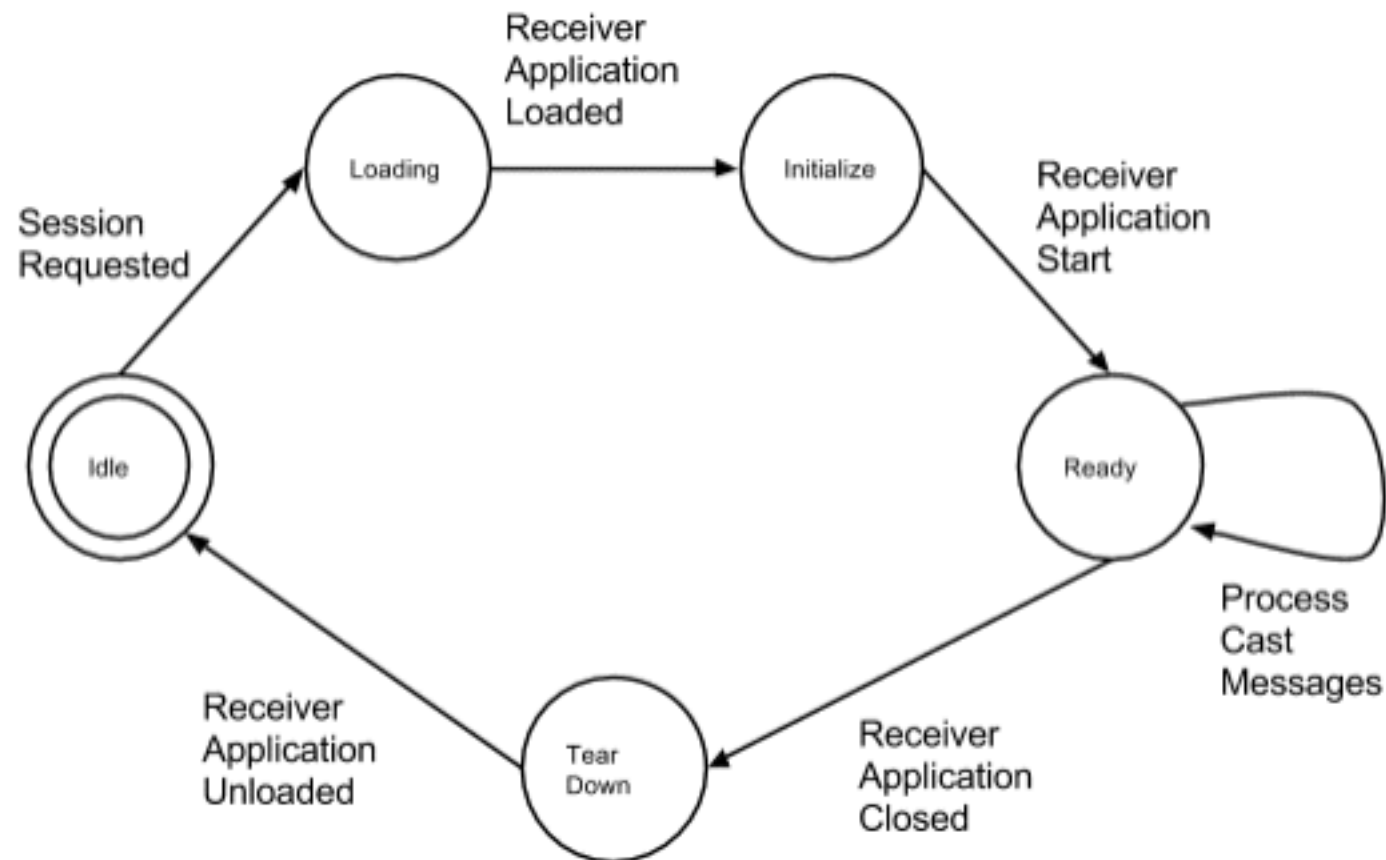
Receiver Application Loaded

Loading

Initialize

Session Requested

Receiver Application Start

Idle

Ready

Process Cast Messages

Receiver Application Unloaded

Tear Down

Receiver Application Closed